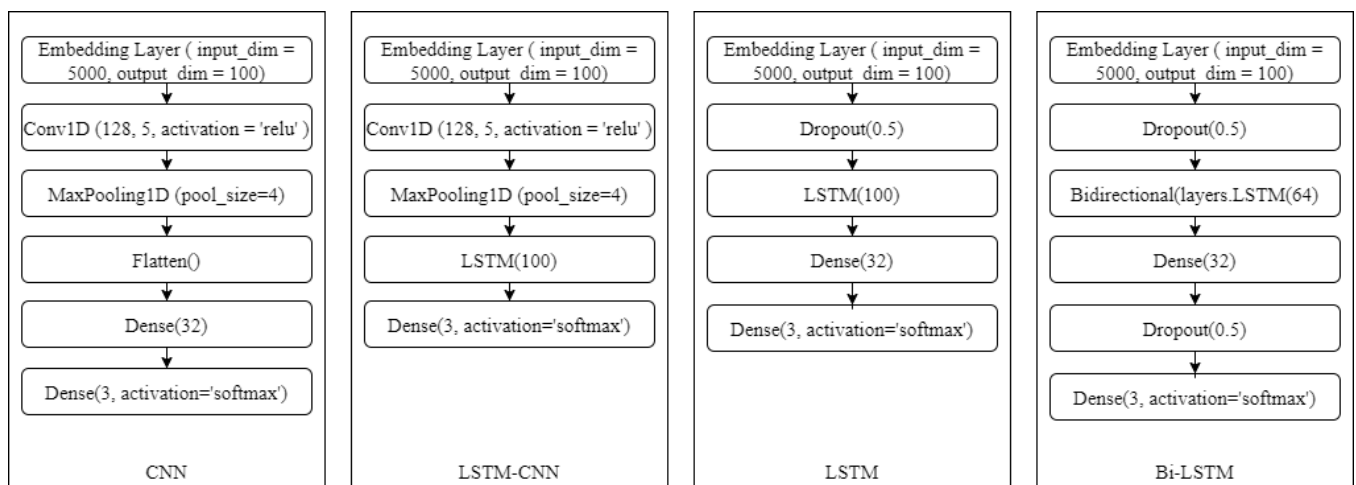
Embedding Layer ( input_dim = 5000, output_dim = 100)

Conv1D (128, 5, activation = 'relu' )

MaxPooling1D (pool_size=4)

Flatten()

Dense(32)

Dense(3, activation='softmax')

CNN

Embedding Layer ( input_dim = 5000, output_dim = 100)

Conv1D (128, 5, activation = 'relu' )

MaxPooling1D (pool_size=4)

LSTM(100)

Dense(3, activation='softmax')

LSTM-CNN

Embedding Layer ( input_dim = 5000, output_dim = 100)

Dropout(0.5)

LSTM(100)

Dense(32)

Dense(3, activation='softmax')

LSTM

Embedding Layer ( input_dim = 5000, output_dim = 100)

Dropout(0.5)

Bidirectional(layers.LSTM(64)

Dense(32)

Dropout(0.5)

Dense(3, activation='softmax')

Bi-LSTM